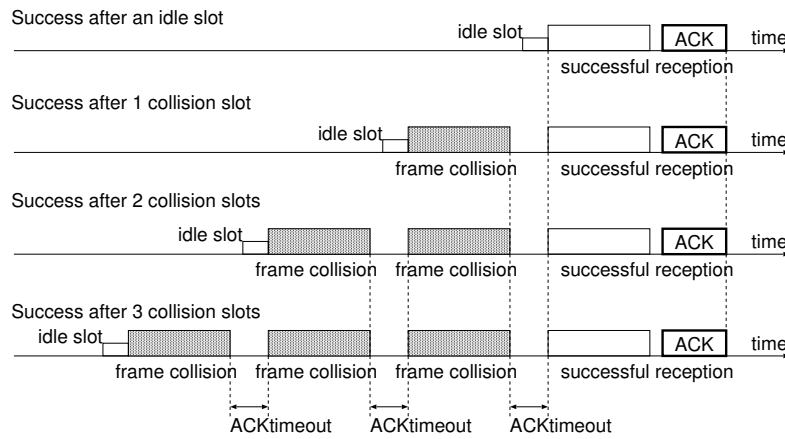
Success after an idle slot

idle slot

ACK

time

successful reception

Success after 1 collision slot

idle slot

ACK

time

frame collision

successful reception

Success after 2 collision slots

idle slot

ACK

time

frame collision

frame collision

successful reception

Success after 3 collision slots

idle slot

ACK

time

frame collision

frame collision

frame collision

successful reception

ACKtimeout

ACKtimeout

ACKtimeout